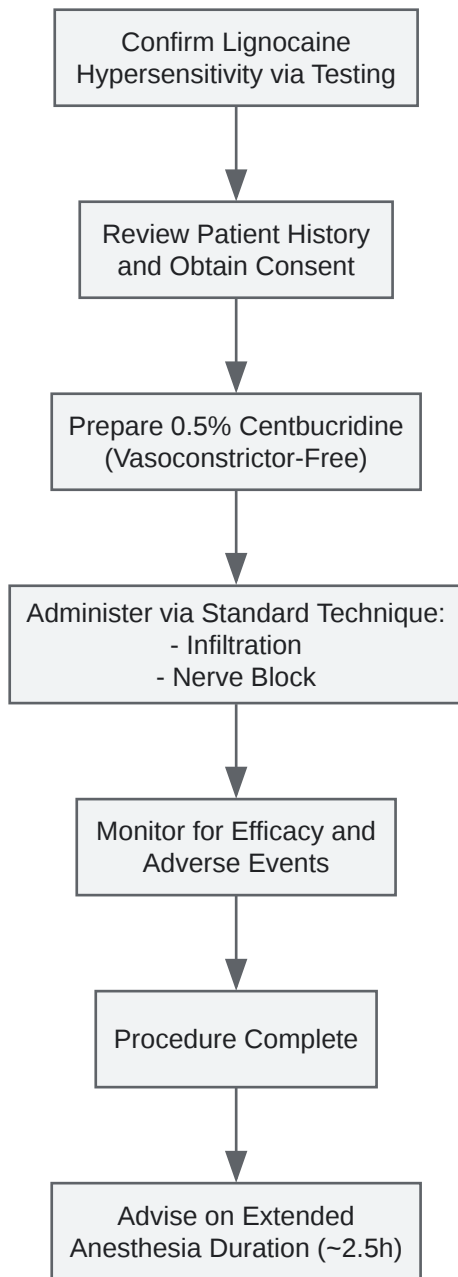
Confirm Lignocaine Hypersensitivity via Testing

Review Patient History and Obtain Consent

Prepare 0.5% Centbucridine (Vasoconstrictor-Free)

Administer via Standard Technique:
- Infiltration
- Nerve Block

Monitor for Efficacy and Adverse Events

Procedure Complete

Advise on Extended Anesthesia Duration (~2.5h)